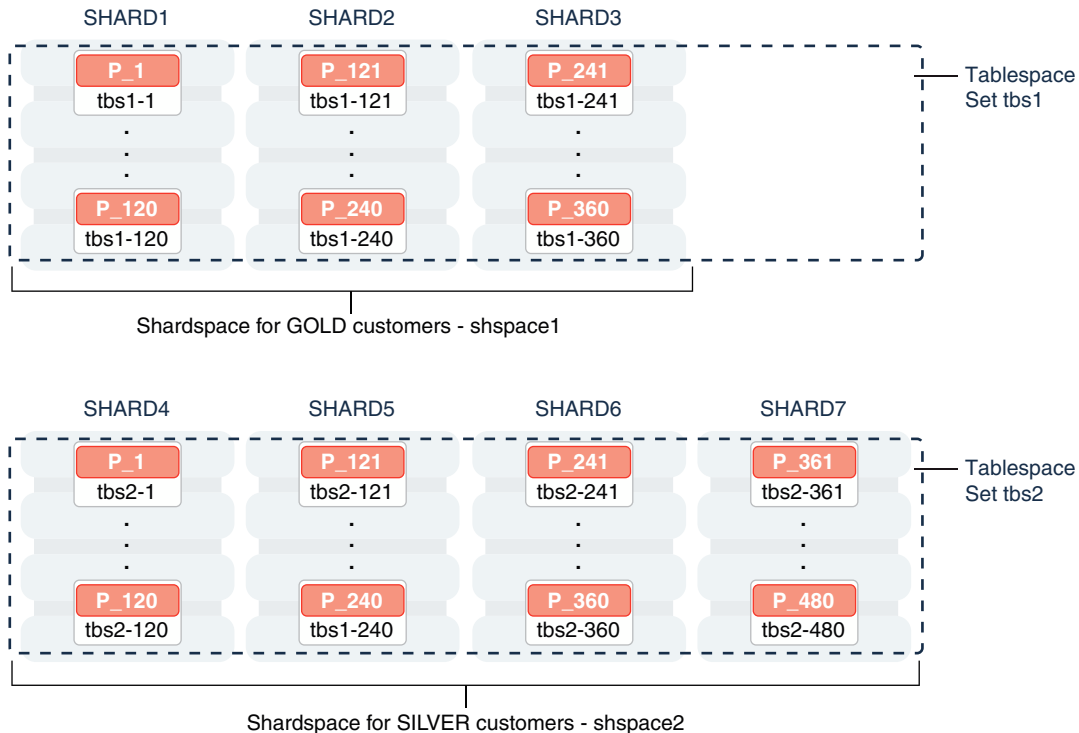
SHARD1 SHARD2 SHARD3

P_1
tbs1-1
.
.
.
P_120
tbs1-120

P_121
tbs1-121
.
.
.
P_240
tbs1-240

P_241
tbs1-241
.
.
.
P_360
tbs1-360

Tablespace Set tbs1

Shardspace for GOLD customers - shspace1

SHARD4 SHARD5 SHARD6 SHARD7

P_1
tbs2-1
.
.
.
P_120
tbs2-120

P_121
tbs2-121
.
.
.
P_240
tbs1-240

P_241
tbs2-241
.
.
.
P_360
tbs2-360

P_361
tbs2-361
.
.
.
P_480
tbs2-480

Tablespace Set tbs2

Shardspace for SILVER customers - shspace2